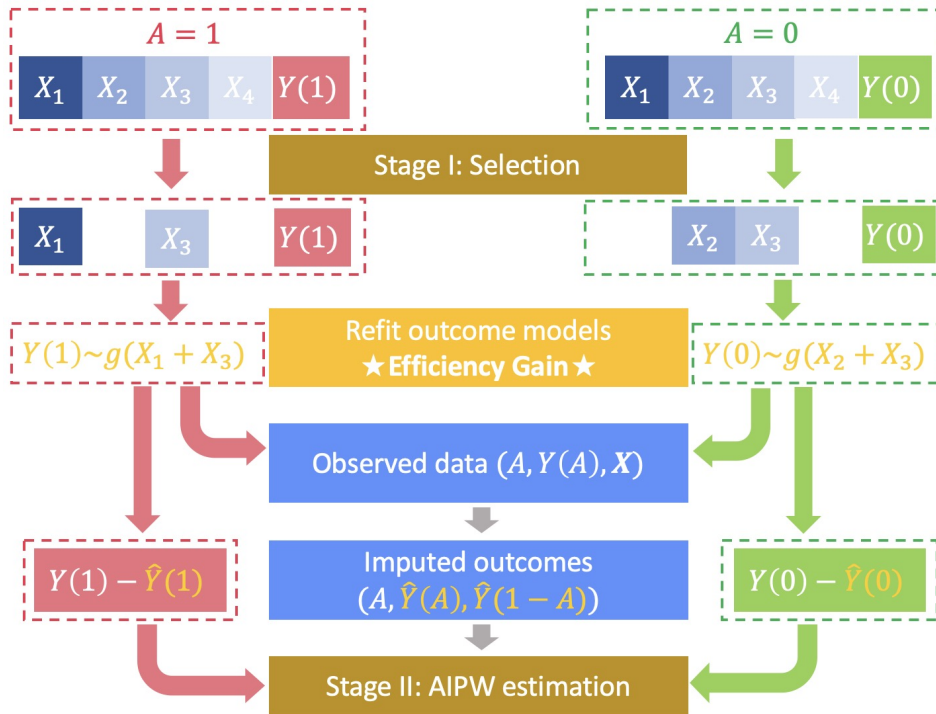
$A = 1$

$X_1$ $X_2$ $X_3$ $X_4$ $Y(1)$

$A = 0$

$X_1$ $X_2$ $X_3$ $X_4$ $Y(0)$

Stage I: Selection

$X_1$ $X_3$ $Y(1)$

$X_2$ $X_3$ $Y(0)$

$Y(1) \sim g(X_1 + X_3)$

Refit outcome models
★Efficiency Gain★

$Y(0) \sim g(X_2 + X_3)$

Observed data $(A, Y(A), \boldsymbol{X})$

$Y(1) - \hat{Y}(1)$

Imputed outcomes
$(A, \hat{Y}(A), \hat{Y}(1 - A))$

$Y(0) - \hat{Y}(0)$

Stage II: AIPW estimation